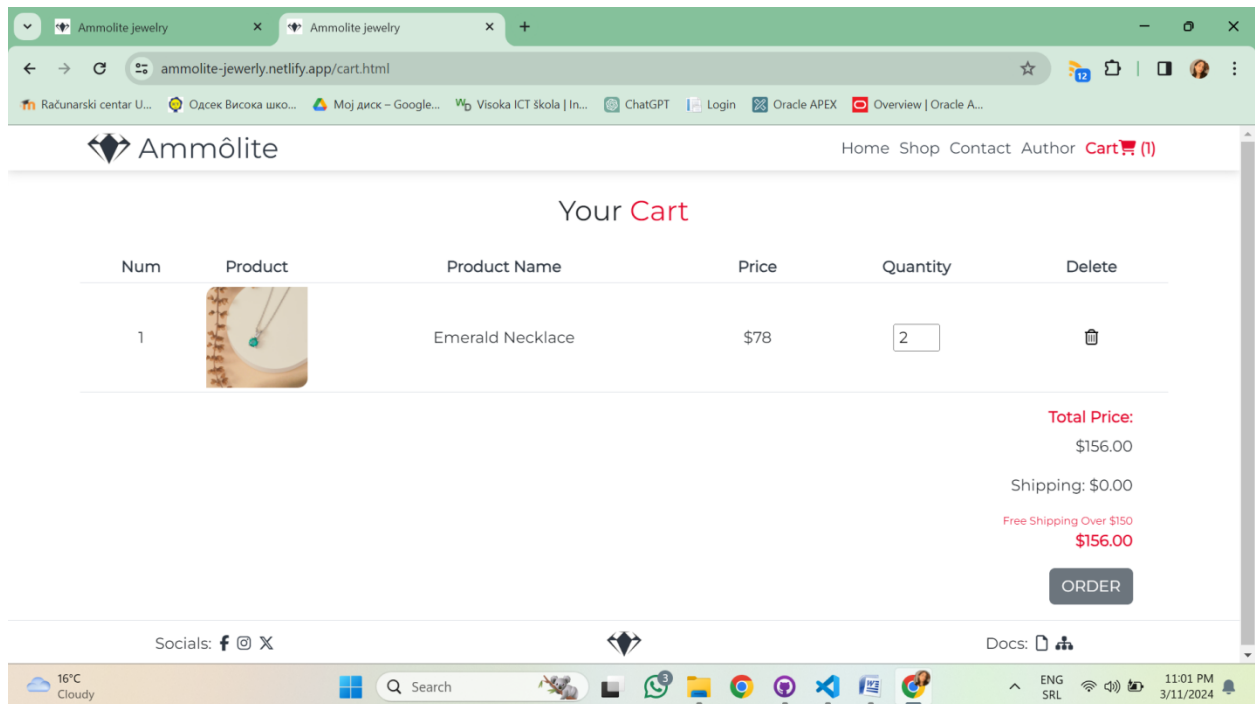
Ammolite jewelry
Ammolite jewelry
ammolite-jewerly.netlify.app/cart.html

Računarski centar U... Одсек Висока шко... Мој диск – Google... Visoka ICT škola | In... ChatGPT Login Oracle APEX Overview | Oracle A...

Ammôlite
Home Shop Contact Author Cart (1)

Your Cart

| Num | Product | Product Name | Price | Quantity | Delete |
|---|---|---|---|---|---|
| 1 | | Emerald Necklace | $78 | 2 | |

Total Price:
$156.00
Shipping: $0.00
Free Shipping Over $150
$156.00
ORDER

Socials:
Docs:

16°C
Cloudy
Search
ENG
SRL
11:01 PM
3/11/2024